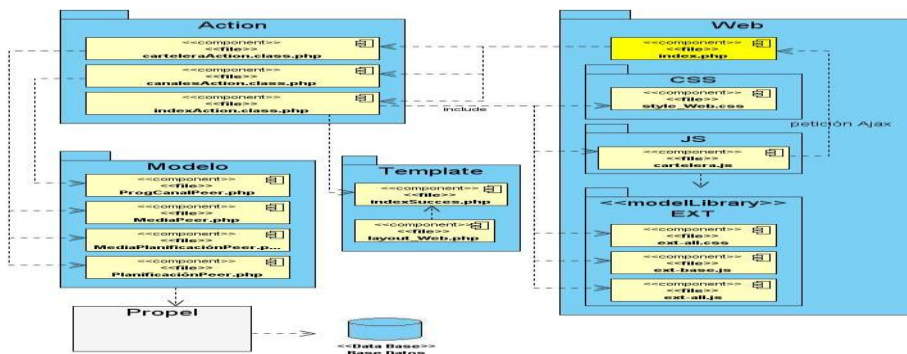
Action

<<component>>
<<file>>
carteleraAction.class.php

<<component>>
<<file>>
canalesAction.class.php

<<component>>
<<file>>
indexAction.class.php

include

Web

<<component>>
<<file>>
index.php

CSS

<<component>>
<<file>>
style_Web.css

petición Ajax

JS

<<component>>
<<file>>
cartelera.js

Modelo

<<component>>
<<file>>
ProgCanalPeer.php

<<component>>
<<file>>
MediaPeer.php

<<component>>
<<file>>
MediaPlanificaciónPeer.p...

<<component>>
<<file>>
PlanificaciónPeer.php

Template

<<component>>
<<file>>
indexSucces.php

<<component>>
layout_Web.php

<<modelLibrary>>
EXT

<<component>>
<<file>>
ext-all.css

<<component>>
<<file>>
ext-base.js

<<component>>
<<file>>
ext-all.js

Propel

<<Data Base>>
Base Datos